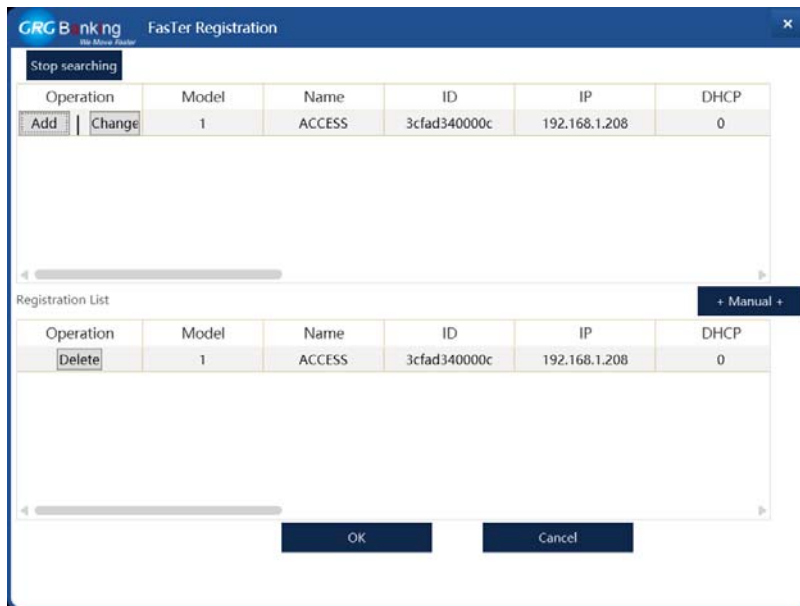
GRG Banking
We Move Faster
FasTer Registration

Stop searching

| Operation | Model | Name | ID | IP | DHCP |
|---|---|---|---|---|---|
| Add \| Change | 1 | ACCESS | 3cfad340000c | 192.168.1.208 | 0 |

Registration List

+ Manual +

| Operation | Model | Name | ID | IP | DHCP |
|---|---|---|---|---|---|
| Delete | 1 | ACCESS | 3cfad340000c | 192.168.1.208 | 0 |

OK

Cancel